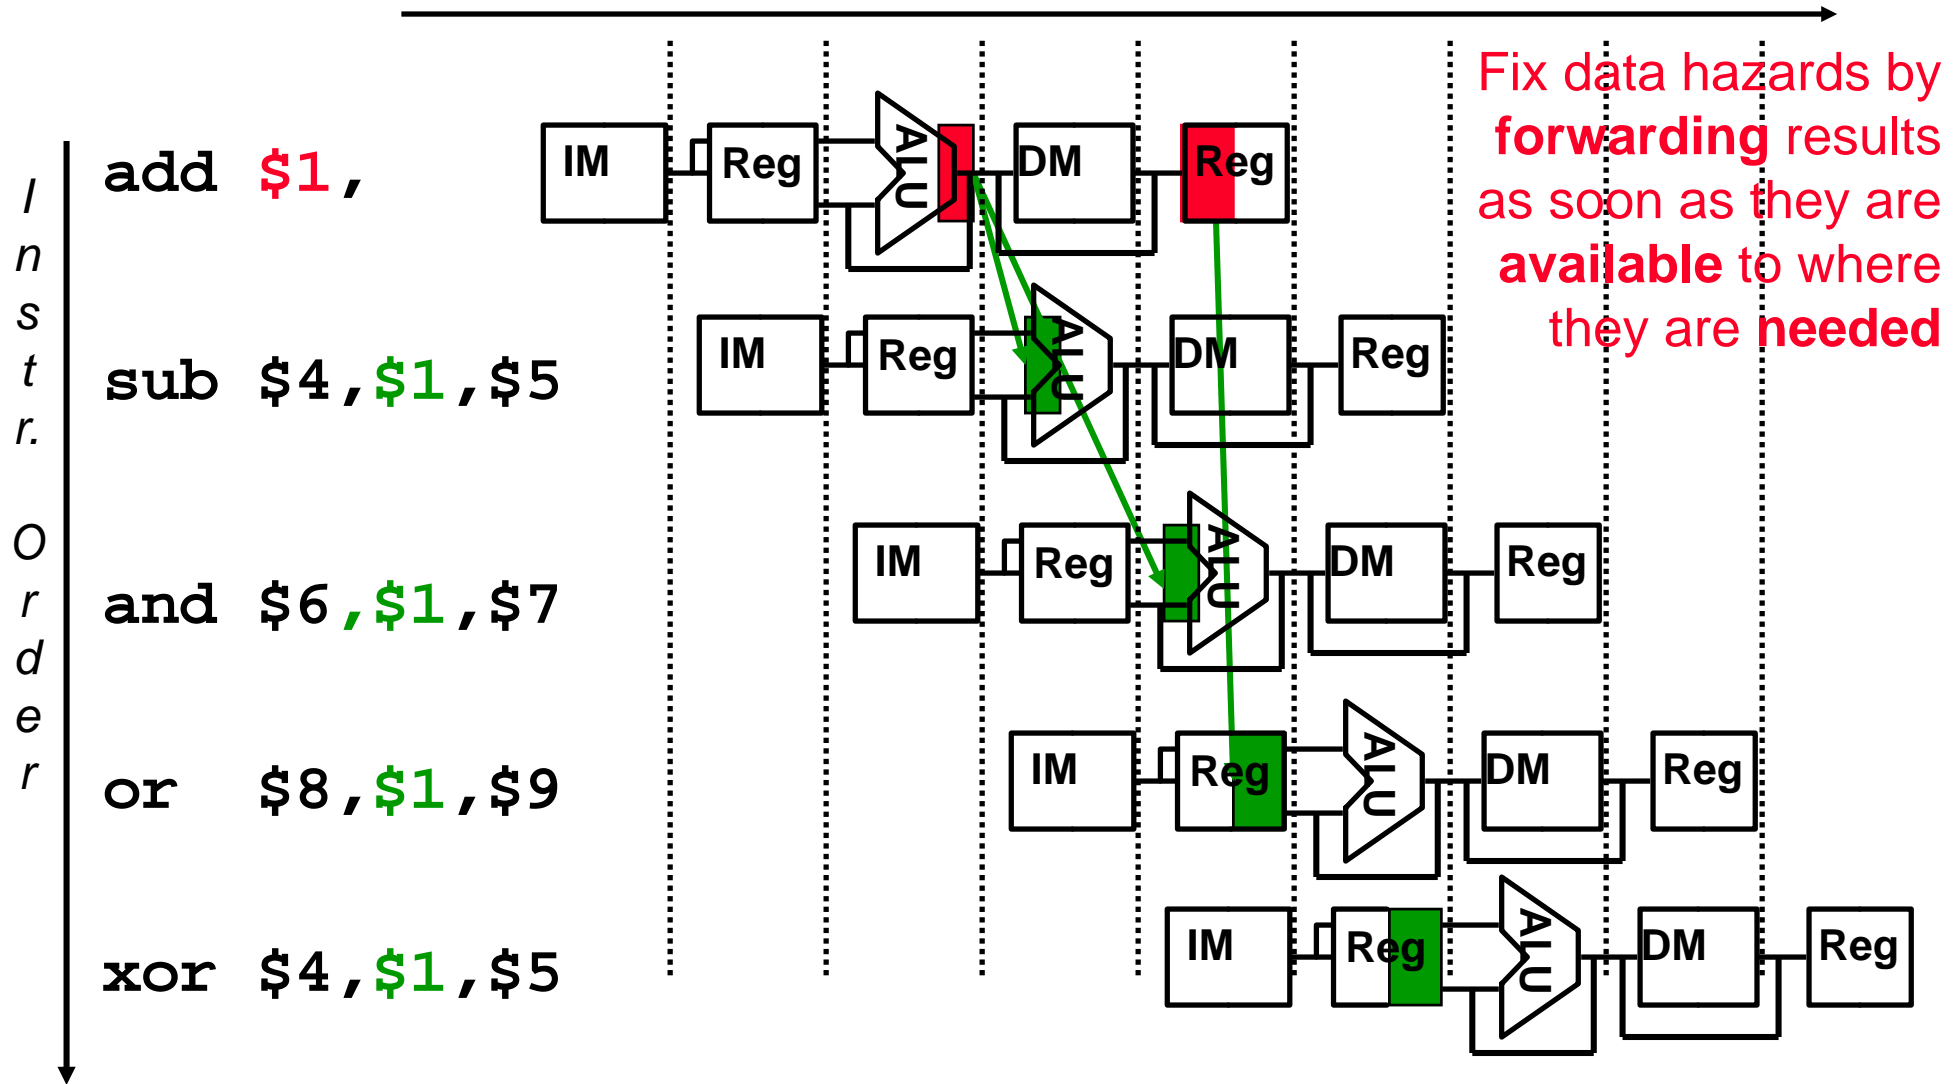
Fix data hazards by **forwarding** results as soon as they are **available** to where they are **needed**

I
n
s
t
r.

O
r
d
e
r

add $1,

sub $4,$1,$5

and $6,$1,$7

or $8,$1,$9

xor $4,$1,$5

IM Reg ALU DM Reg

IM Reg ALU DM Reg

IM Reg ALU DM Reg

IM Reg ALU DM Reg

IM Reg ALU DM Reg